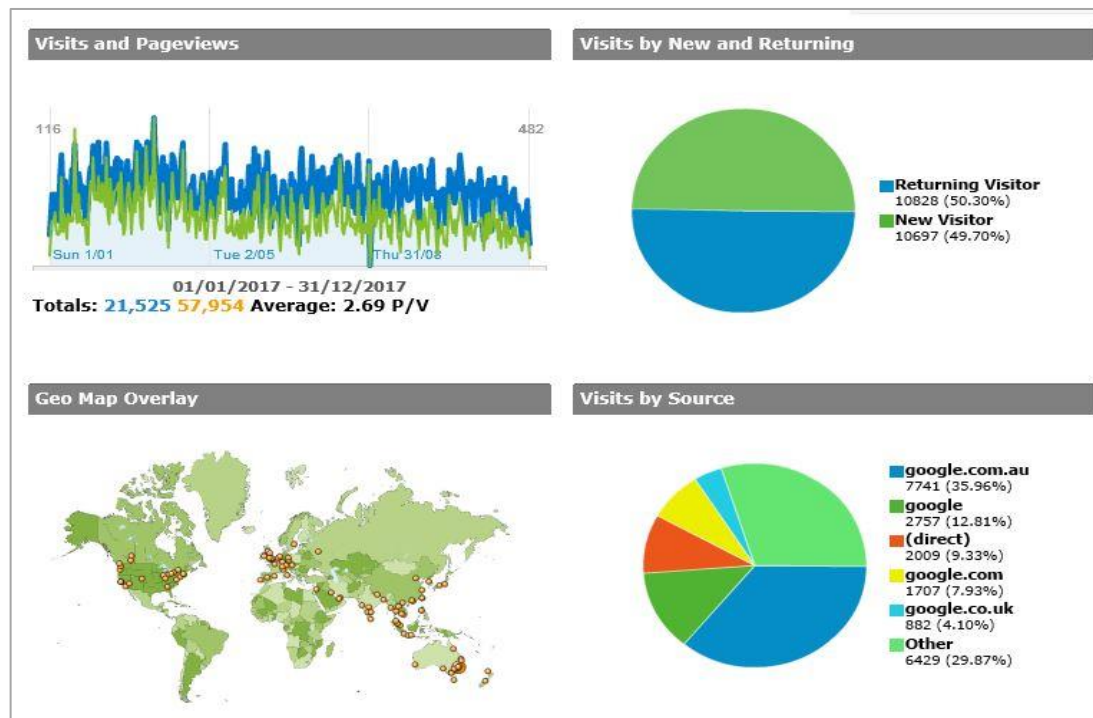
Visits and Pageviews

116

482

Sun 1/01

Tue 2/05

Thu 31/08

01/01/2017 - 31/12/2017
Totals: 21,525 57,954 Average: 2.69 P/V

Visits by New and Returning

Returning Visitor
10828 (50.30%)
New Visitor
10697 (49.70%)

Geo Map Overlay

Visits by Source

google.com.au
7741 (35.96%)
google
2757 (12.81%)
(direct)
2009 (9.33%)
google.com
1707 (7.93%)
google.co.uk
882 (4.10%)
Other
6429 (29.87%)